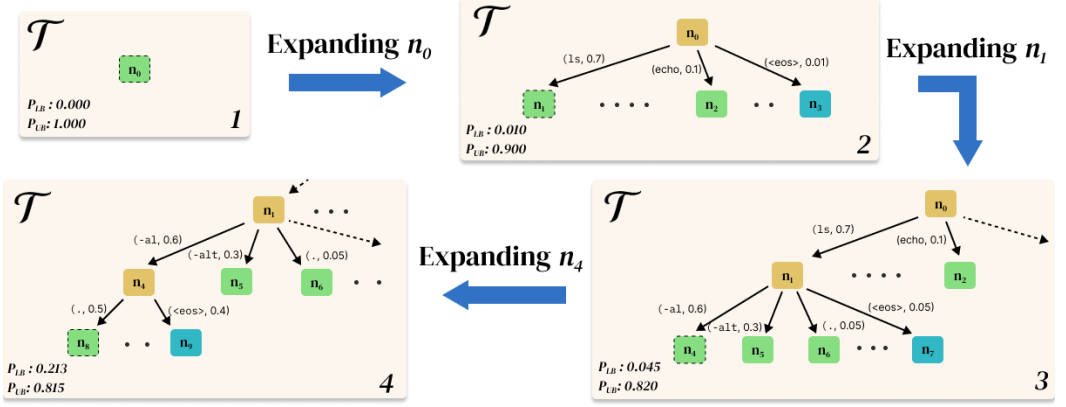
$\mathcal{T}$

$n_0$

$P_{LB}$ : 0.000
$P_{UB}$: 1.000

1

Expanding $n_0$

$\mathcal{T}$

$n_0$

(ls, 0.7)

(echo, 0.1)

(<eos>, 0.01)

$n_1$ . . . . $n_2$ . . $n_3$

$P_{LB}$ : 0.010
$P_{UB}$: 0.900

2

Expanding $n_1$

$\mathcal{T}$

$n_0$

(ls, 0.7)

(echo, 0.1)

$n_1$ . . . . $n_2$

(-al, 0.6)

(-alt, 0.3)

(., 0.05)

(<eos>, 0.05)

$n_4$ $n_5$ $n_6$ . . . $n_7$

$P_{LB}$ : 0.045
$P_{UB}$: 0.820

3

Expanding $n_4$

$\mathcal{T}$

$n_1$ . . .

(-al, 0.6)

(-alt, 0.3)

(., 0.05)

$n_4$ $n_5$ $n_6$ . .

(., 0.5)

(<eos>, 0.4)

$n_8$ . . $n_9$

$P_{LB}$ : 0.213
$P_{UB}$: 0.815

4